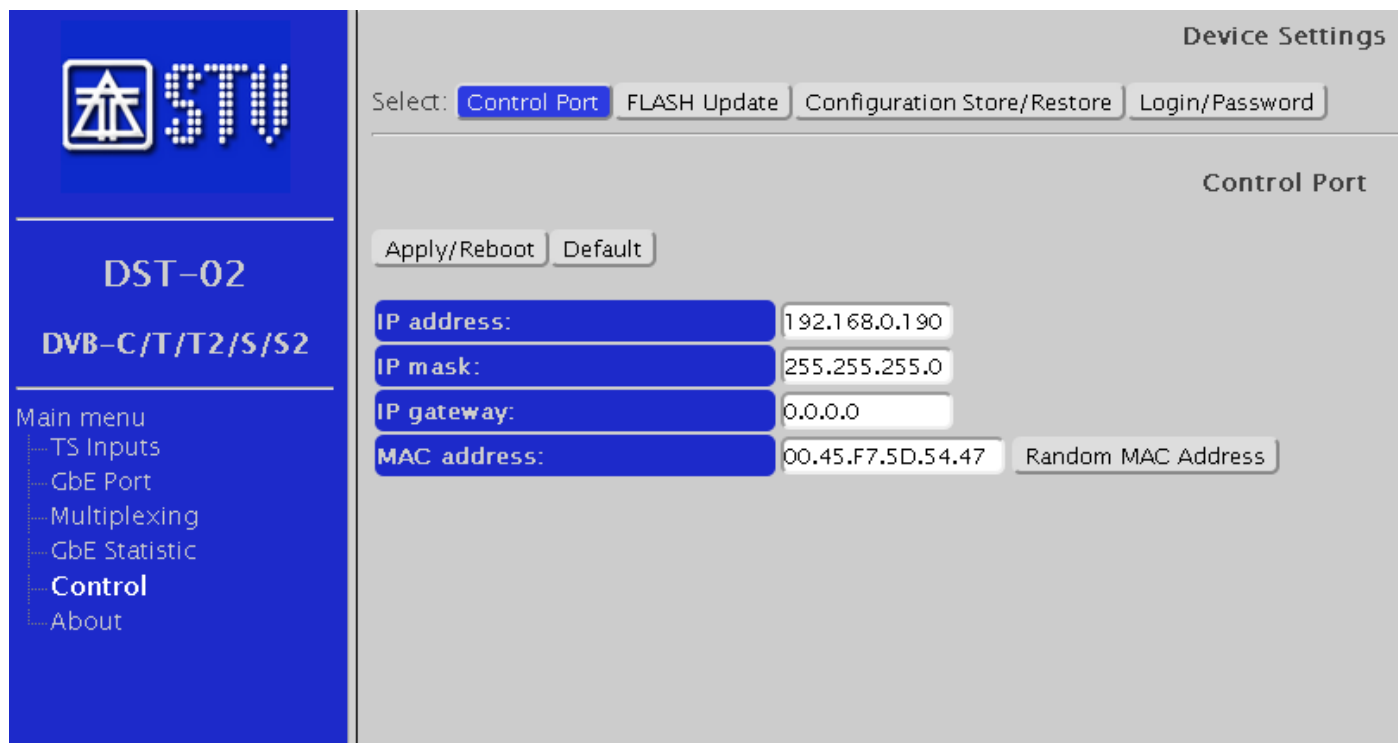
STV

DST-02

DVB-C/T/T2/S/S2

Main menu
TS Inputs
GbE Port
Multiplexing
GbE Statistic
Control
About

Device Settings

Select: Control Port FLASH Update Configuration Store/Restore Login/Password

Control Port

Apply/Reboot Default

| IP address: | 192.168.0.190 |
|---|---|
| IP mask: | 255.255.255.0 |
| IP gateway: | 0.0.0.0 |
| MAC address: | 00.45.F7.5D.54.47 |

Random MAC Address